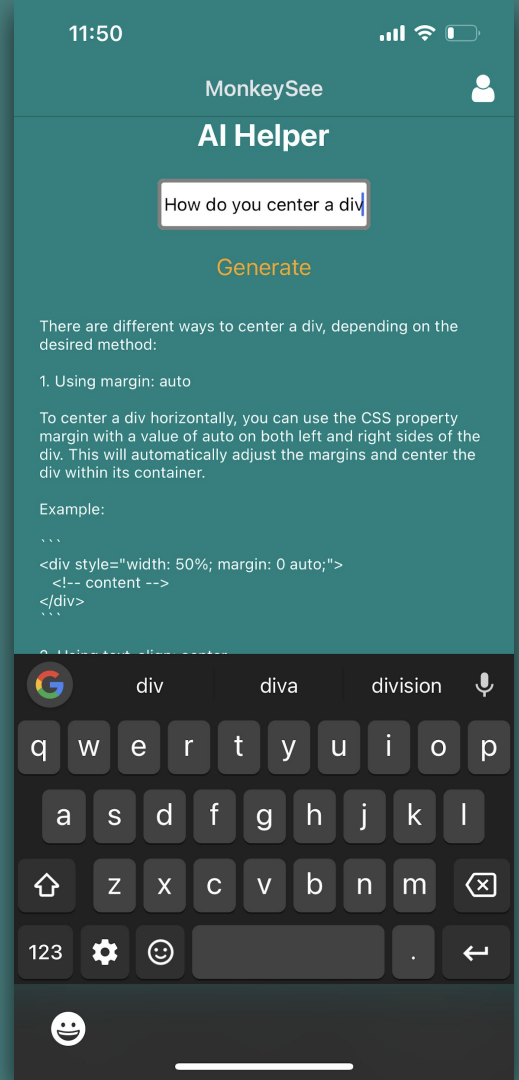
11:50

MonkeySee

AI Helper

How do you center a div

Generate

There are different ways to center a div, depending on the desired method:

1. Using margin: auto

To center a div horizontally, you can use the CSS property margin with a value of auto on both left and right sides of the div. This will automatically adjust the margins and center the div within its container.

Example:

```
<div style="width: 50%; margin: 0 auto;">
<!-- content -->
</div>
```

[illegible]

div diva division

q w e r t y u i o p
a s d f g h j k l
z x c v b n m
123 .